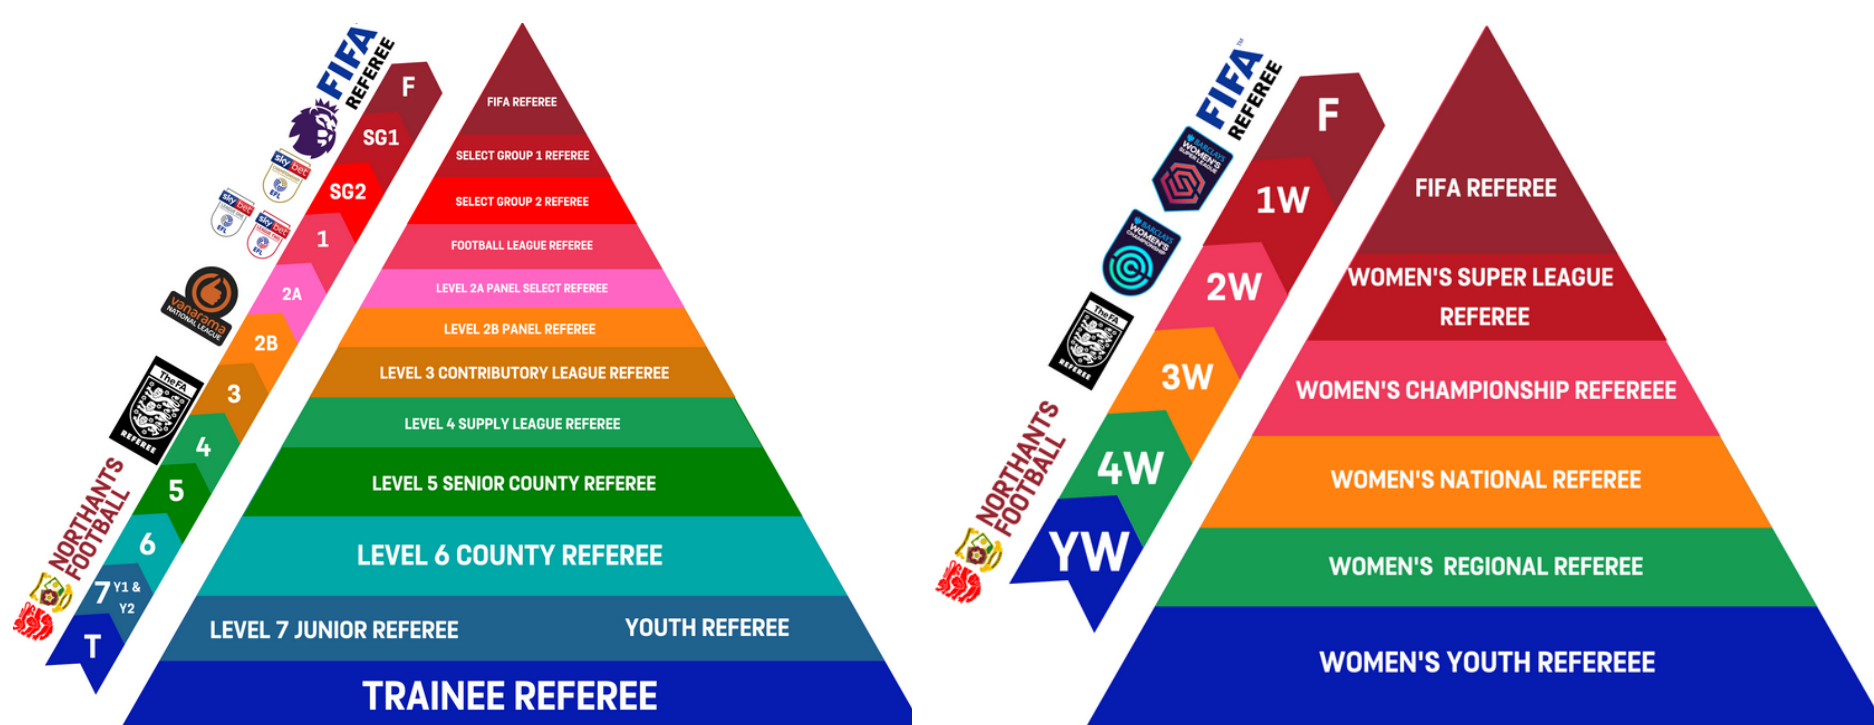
FIFA REFEREE

F
SG1
SG2
1
2A
2B
3
4
5
6
7 Y1 & Y2
T

sky bet EFL
vanarama NATIONAL LEAGUE
The FA REFEREE
NORTHANTS FOOTBALL

FIFA REFEREE
SELECT GROUP 1 REFEREE
SELECT GROUP 2 REFEREE
FOOTBALL LEAGUE REFEREE
LEVEL 2A PANEL SELECT REFEREE
LEVEL 2B PANEL REFEREE
LEVEL 3 CONTRIBUTORY LEAGUE REFEREE
LEVEL 4 SUPPLY LEAGUE REFEREE
LEVEL 5 SENIOR COUNTY REFEREE
LEVEL 6 COUNTY REFEREE
LEVEL 7 JUNIOR REFEREE
YOUTH REFEREE
TRAINEE REFEREE

FIFA REFEREE

F
1W
2W
3W
4W
YW

BARCLAYS WOMEN'S SUPER LEAGUE
BARCLAYS WOMEN'S CHAMPIONSHIP
The FA REFEREE
NORTHANTS FOOTBALL

FIFA REFEREE
WOMEN'S SUPER LEAGUE REFEREE
WOMEN'S CHAMPIONSHIP REFEREEE
WOMEN'S NATIONAL REFEREE
WOMEN'S REGIONAL REFEREE
WOMEN'S YOUTH REFEREEE